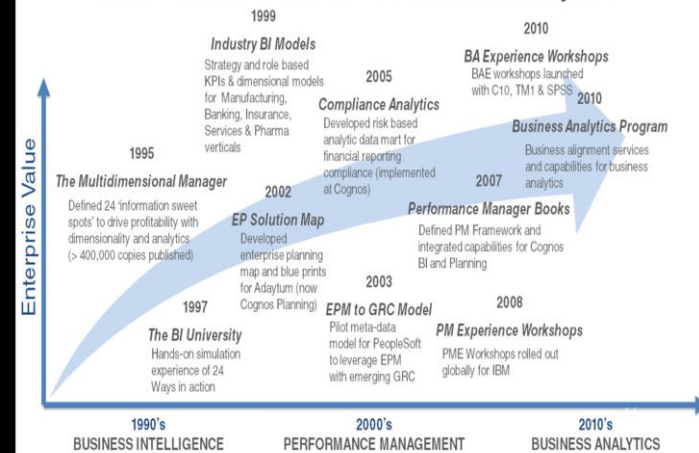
Enterprise Value

1995
The Multidimensional Manager
Defined 24 'information sweet spots' to drive profitability with dimensionality and analytics (> 400,000 copies published)

1997
The BI University
Hands-on simulation experience of 24 Ways in action

1999
Industry BI Models
Strategy and role based KPIs & dimensional models for Manufacturing, Banking, Insurance, Services & Pharma verticals

2002
EP Solution Map
Developed enterprise planning map and blue prints for Adaytum (now Cognos Planning)

2003
EPM to GRC Model
Pilot meta-data model for PeopleSoft to leverage EPM with emerging GRC

2005
Compliance Analytics
Developed risk based analytic data mart for financial reporting compliance (implemented at Cognos)

2007
Performance Manager Books
Defined PM Framework and integrated capabilities for Cognos BI and Planning

2008
PM Experience Workshops
PME Workshops rolled out globally for IBM

2010
BA Experience Workshops
BAE workshops launched with C10, TM1 & SPSS

2010
Business Analytics Program
Business alignment services and capabilities for business analytics

1990's
BUSINESS INTELLIGENCE

2000's
PERFORMANCE MANAGEMENT

2010's
BUSINESS ANALYTICS